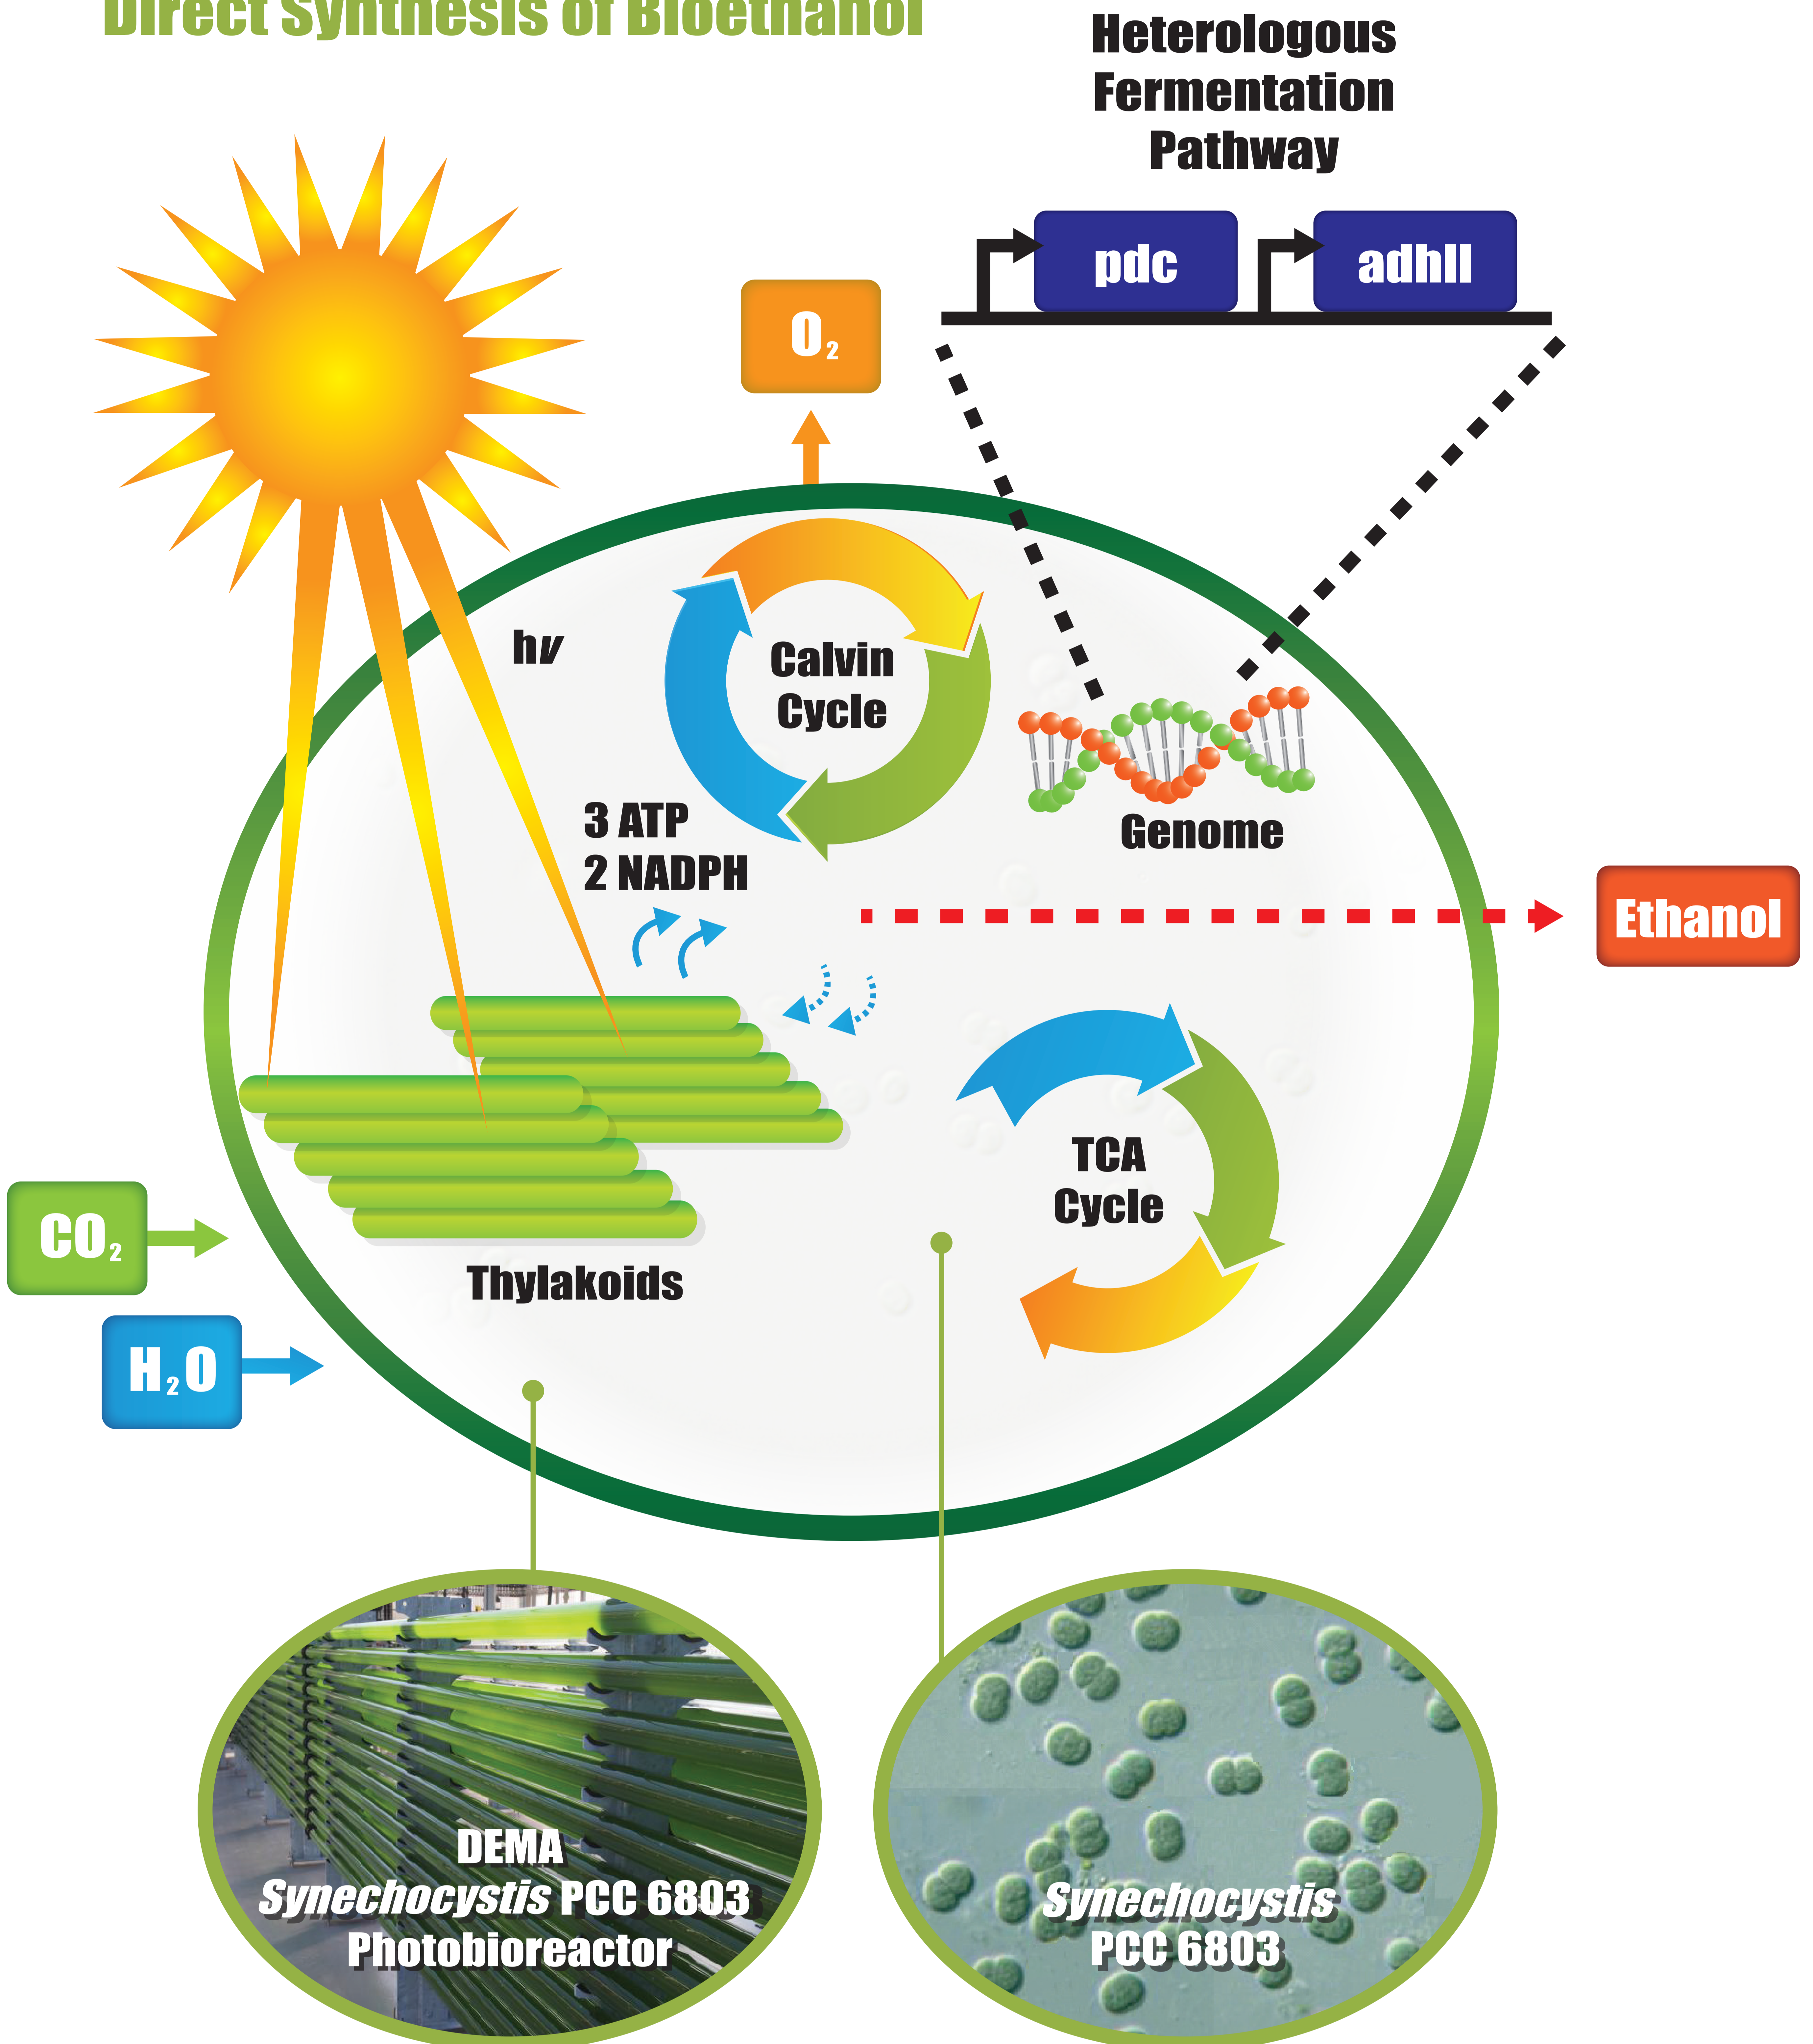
Direct Synthesis of Bioethanol

Heterologous Fermentation Pathway

pdc

adhII

$O_2$

hν

Calvin Cycle

Genome

3 ATP
2 NADPH

Ethanol

TCA Cycle

$CO_2$

$H_2O$

Thylakoids

DEMA
*Synechocystis* PCC 6803
Photobioreactor

*Synechocystis*
PCC 6803